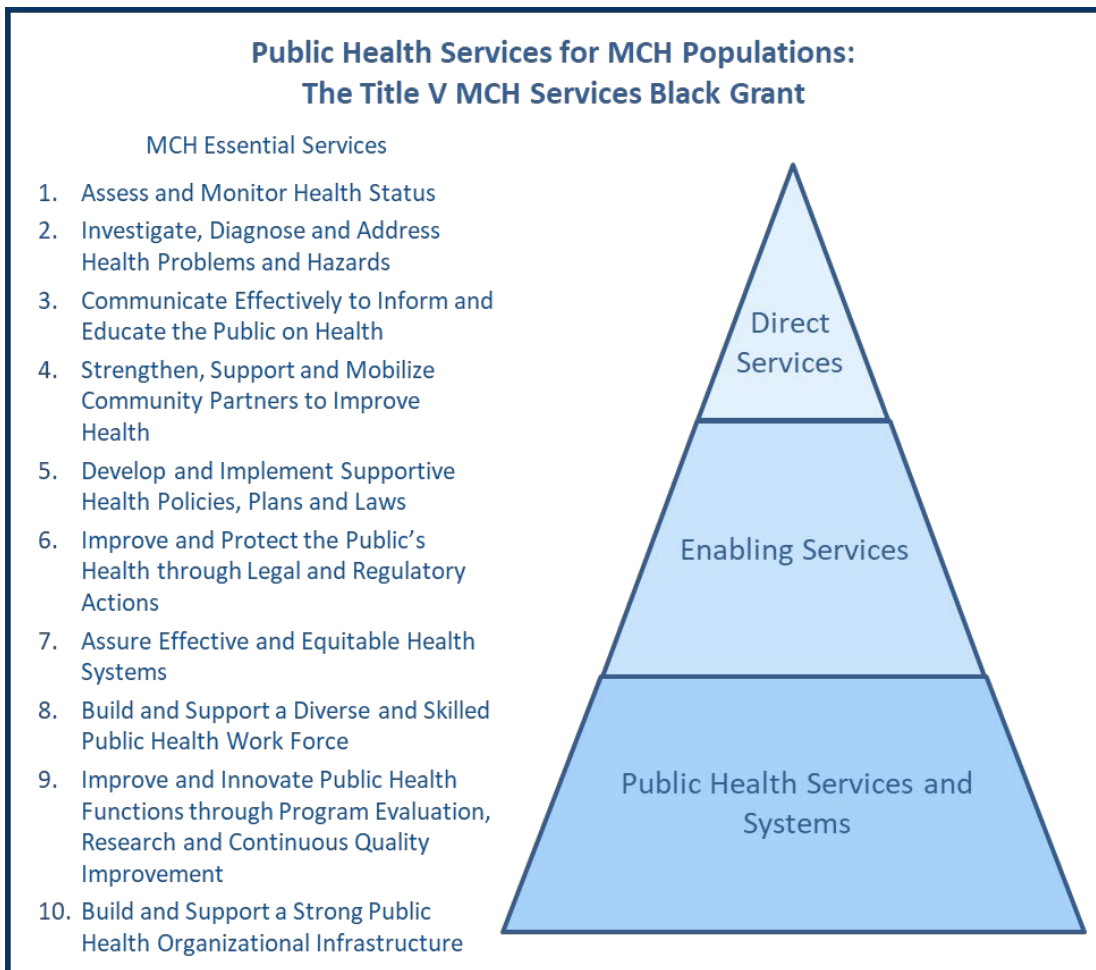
Public Health Services for MCH Populations:
The Title V MCH Services Black Grant

MCH Essential Services

1. Assess and Monitor Health Status
2. Investigate, Diagnose and Address Health Problems and Hazards
3. Communicate Effectively to Inform and Educate the Public on Health
4. Strengthen, Support and Mobilize Community Partners to Improve Health
5. Develop and Implement Supportive Health Policies, Plans and Laws
6. Improve and Protect the Public's Health through Legal and Regulatory Actions
7. Assure Effective and Equitable Health Systems
8. Build and Support a Diverse and Skilled Public Health Work Force
9. Improve and Innovate Public Health Functions through Program Evaluation, Research and Continuous Quality Improvement
10. Build and Support a Strong Public Health Organizational Infrastructure

Direct Services

Enabling Services

Public Health Services and Systems